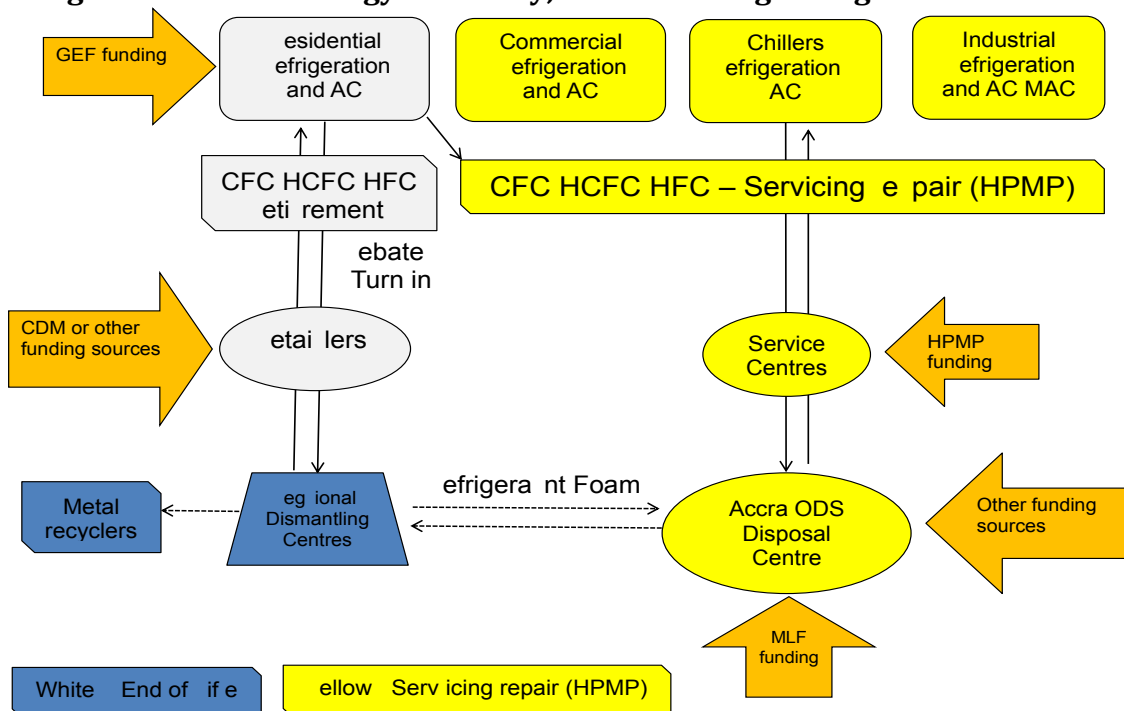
GEF funding

esidential efrigeration and AC

Commercial efrigeration and AC

Chillers efrigeration AC

Industrial efrigeration and AC MAC

CFC HCFC HFC eti rement

CFC HCFC HFC – Servicing e pair (HPMP)

ebate Turn in

CDM or other funding sources

etai lers

Service Centres

HPMP funding

Metal recyclers

eg ional Dismantling Centres

efrigera nt Foam

Accra ODS Disposal Centre

Other funding sources

MLF funding

White End of if e

ellow Serv icing repair (HPMP)